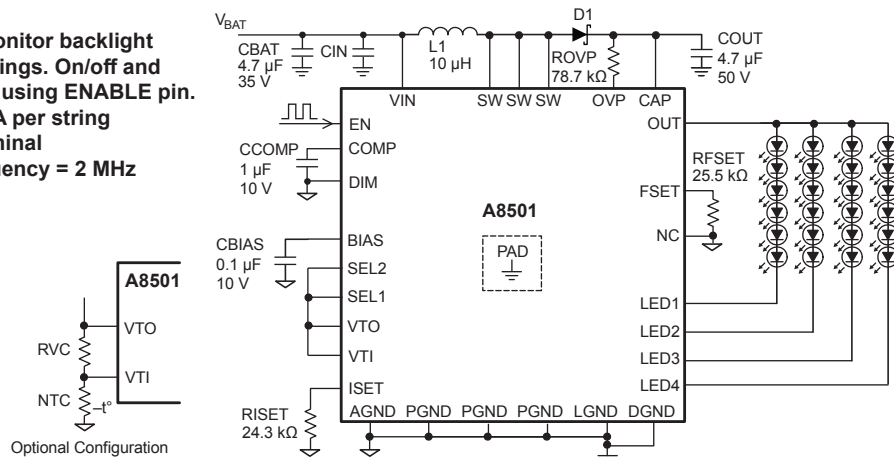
onitor backlight
ings. On/off and
using ENABLE pin.
A per string
ninal
ency = 2 MHz

$V_{BAT}$

CBAT
4.7 µF
35 V

CIN

L1
10 µH

D1

ROVP
78.7 kΩ

COUT
4.7 µF
50 V

VIN
SW SW SW
OVP
CAP

EN
OUT

CCOMP
1 µF
10 V

COMP
DIM

RFSET
25.5 kΩ

FSET

A8501

NC

CBIAS
0.1 µF
10 V

BIAS
SEL2
SEL1
VTO
VTI
ISET

PAD

LED1
LED2
LED3
LED4

RISET
24.3 kΩ

AGND PGND PGND PGND LGND DGND

A8501

VTO
VTI

RVC
NTC
–t°

Optional Configuration